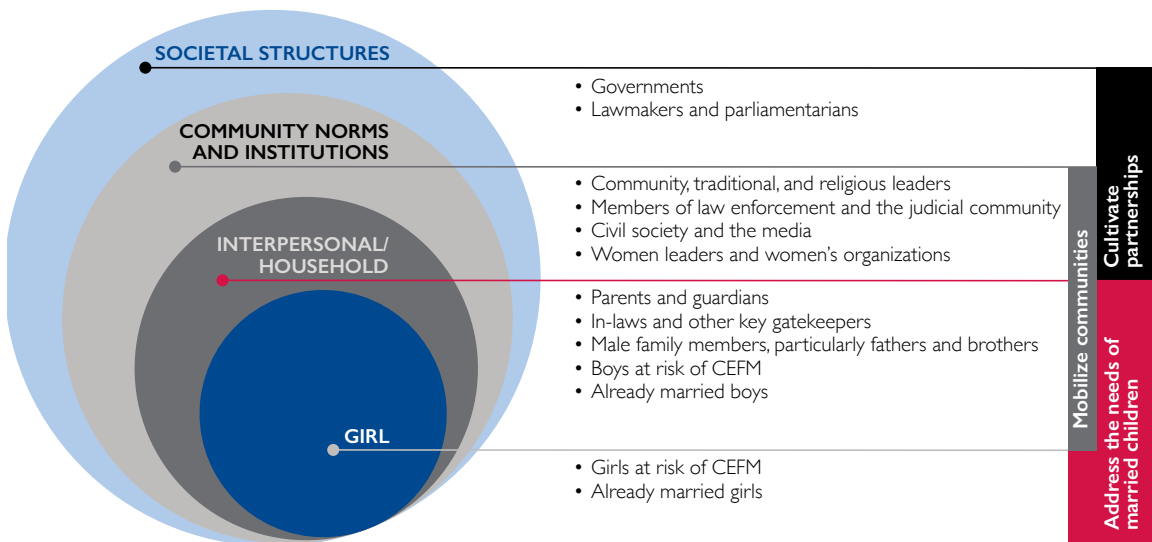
SOCIETAL STRUCTURES

• Governments
• Lawmakers and parliamentarians

COMMUNITY NORMS AND INSTITUTIONS

• Community, traditional, and religious leaders
• Members of law enforcement and the judicial community
• Civil society and the media
• Women leaders and women's organizations

INTERPERSONAL/ HOUSEHOLD

• Parents and guardians
• In-laws and other key gatekeepers
• Male family members, particularly fathers and brothers
• Boys at risk of CEFM
• Already married boys

GIRL

• Girls at risk of CEFM
• Already married girls

Cultivate partnerships

Mobilize communities

Address the needs of married children